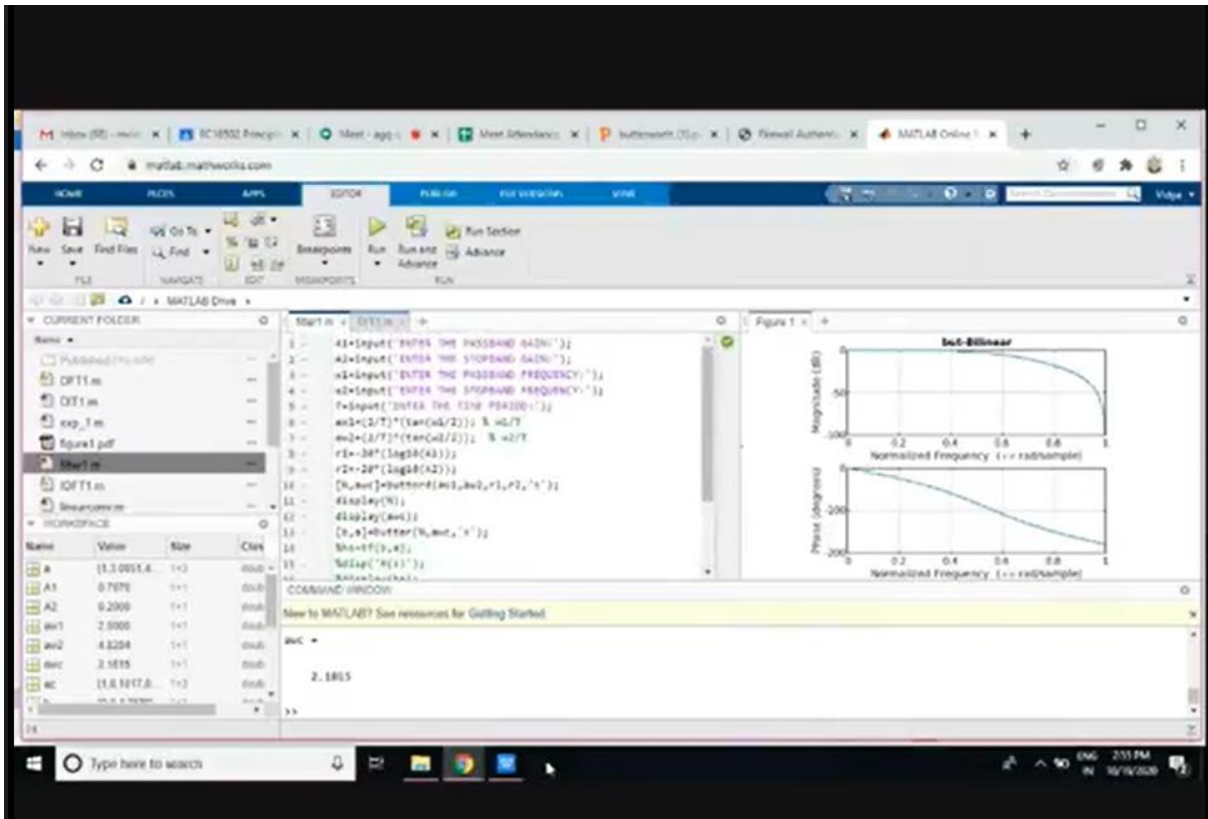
M Inbox (88) - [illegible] | EC18502 Princip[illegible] | Meet - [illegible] | Meet Attendanc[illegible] | butterworth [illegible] | Firewall Authent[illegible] | MATLAB Online | +

matlab.mathworks.com

HOME PLOTS APPS EDITOR PUBLISH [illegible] VIEW

Vidya

New Save Find Files Go To Find Breakpoints Run Run and Advance Run Section Advance

FILE NAVIGATE EDIT BREAKPOINTS RUN

MATLAB Drive

CURRENT FOLDER

Name

Published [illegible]

DFT1.m

DIT1.m

exp_1.m

figure1.pdf

Start.m

IDFT1.m

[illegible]

WORKSPACE

| Name | Value | Size | Class |
|---|---|---|---|
| A | [1,3.0051,4... | 1×3 | doub |
| A1 | 0.7070 | 1×1 | doub |
| A2 | 0.2000 | 1×1 | doub |
| aw1 | 2.0000 | 1×1 | doub |
| aw2 | 4.3284 | 1×1 | doub |
| awc | 2.1815 | 1×1 | doub |
| ac | [1,0.1017,0... | 1×3 | doub |

Start.m | DIT1.m | +

1 - A1=input('ENTER THE PASSBAND GAIN:');
2 - A2=input('ENTER THE STOPBAND GAIN:');
3 - w1=input('ENTER THE PASSBAND FREQUENCY:');
4 - w2=input('ENTER THE STOPBAND FREQUENCY:');
5 - T=input('ENTER THE TIME PERIOD:');
6 - aw1=(2/T)*(tan(w1/2)); % w1/T
7 - aw2=(2/T)*(tan(w2/2)); % w2/T
8 - r1=-20*(log10(A1));
9 - r2=-20*(log10(A2));
10 - [N,awc]=buttord(aw1,aw2,r1,r2,'s');
11 - display(N);
12 - display(awc);
13 - [b,a]=butter(N,awc,'s');
14 $hs=tf(b,a);
15 - %disp('H(s)');
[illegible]

Figure 1 | +

but-Bilinear

Magnitude (dB)

0
-50
-100

0 0.2 0.4 0.6 0.8 1

Normalized Frequency (×π rad/sample)

Phase (degrees)

0
-100
-200

0 0.2 0.4 0.6 0.8 1

Normalized Frequency (×π rad/sample)

COMMAND WINDOW

New to MATLAB? See resources for Getting Started.

awc =

2.1815

>>

Type here to search

ENG IN 2:55 PM 10/19/2020